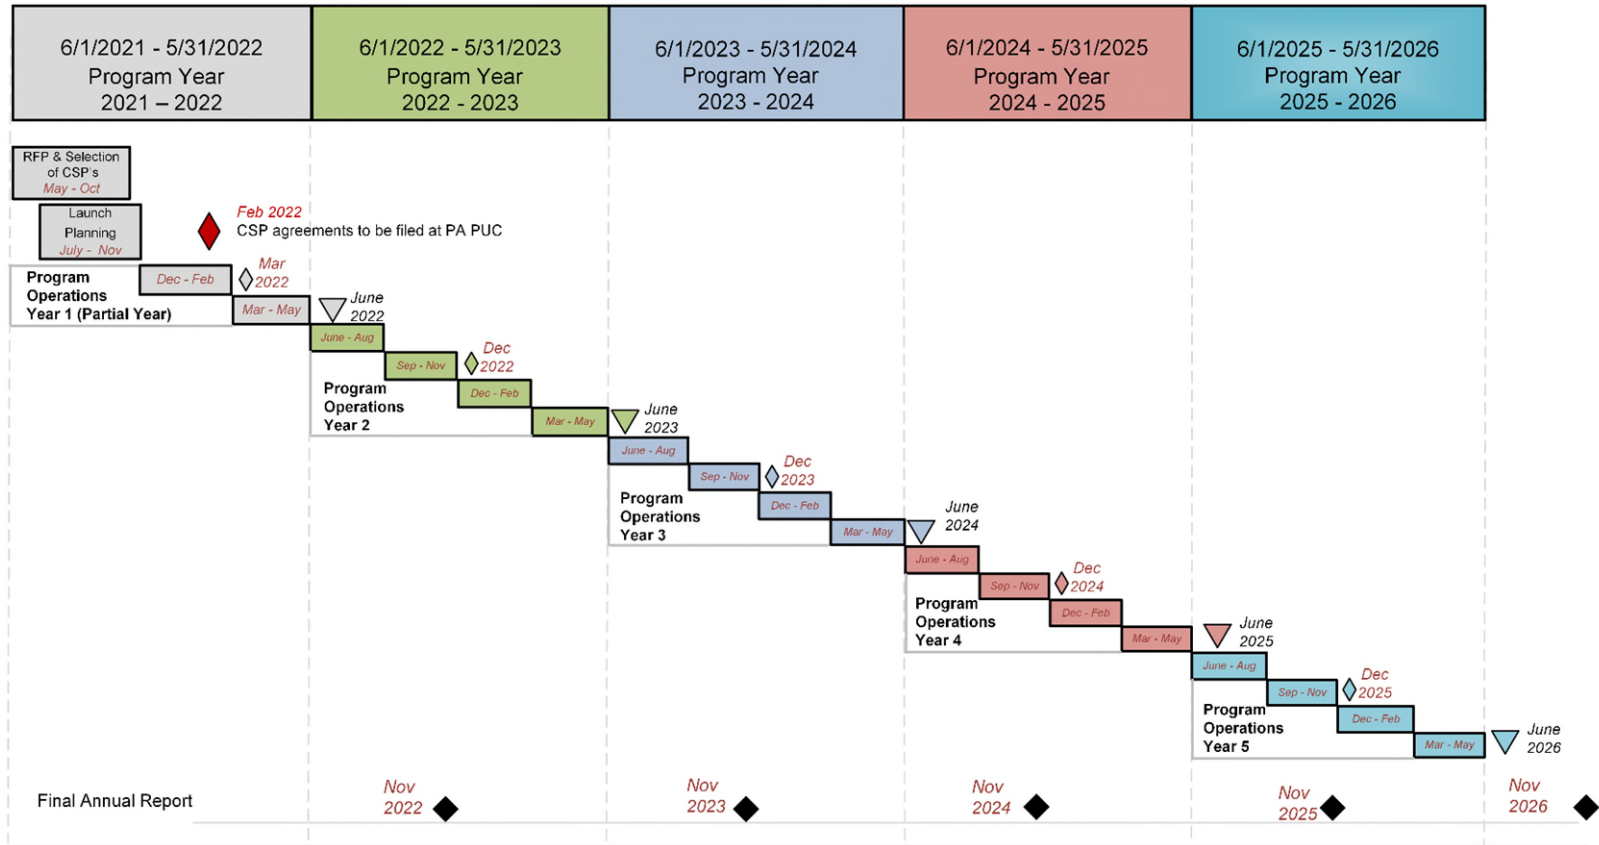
6/1/2021 - 5/31/2022
Program Year
2021 – 2022

6/1/2022 - 5/31/2023
Program Year
2022 - 2023

6/1/2023 - 5/31/2024
Program Year
2023 - 2024

6/1/2024 - 5/31/2025
Program Year
2024 - 2025

6/1/2025 - 5/31/2026
Program Year
2025 - 2026

RFP & Selection of CSP's
May - Oct

Launch Planning
July - Nov

Feb 2022
CSP agreements to be filed at PA PUC

Program Operations Year 1 (Partial Year)

Dec - Feb

Mar 2022

Mar - May

June 2022

June - Aug

Sep - Nov

Dec 2022

Dec - Feb

Program Operations Year 2

Mar - May

June 2023

June - Aug

Sep - Nov

Dec 2023

Dec - Feb

Program Operations Year 3

Mar - May

June 2024

June - Aug

Sep - Nov

Dec 2024

Dec - Feb

Program Operations Year 4

Mar - May

June 2025

June - Aug

Sep - Nov

Dec 2025

Dec - Feb

Program Operations Year 5

Mar - May

June 2026

Final Annual Report

Nov 2022

Nov 2023

Nov 2024

Nov 2025

Nov 2026